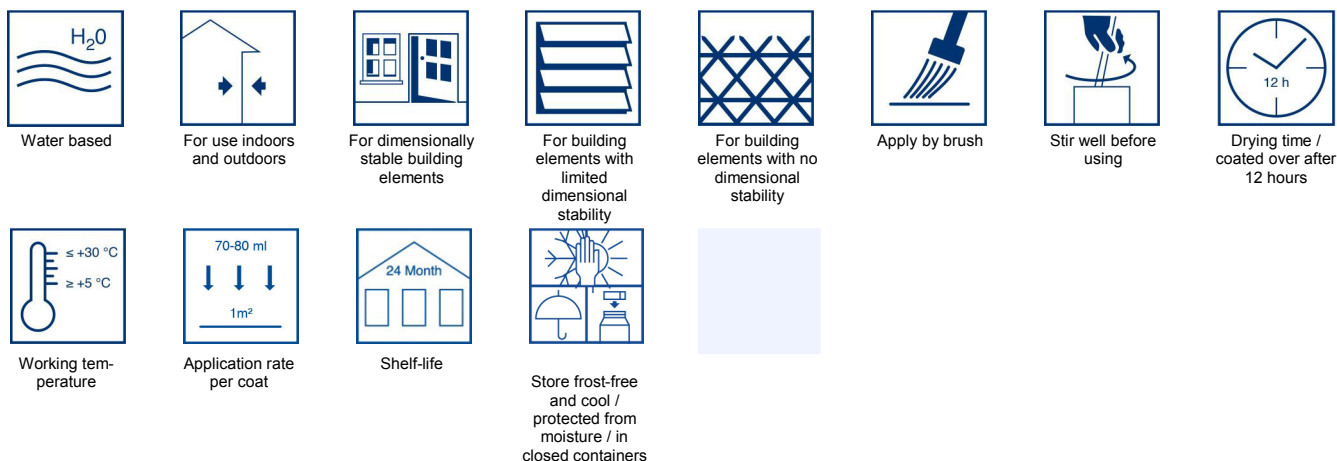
$H_20$

Water based

For use indoors and outdoors

For dimensionally stable building elements

For building elements with limited dimensional stability

For building elements with no dimensional stability

Apply by brush

Stir well before using

12 h

Drying time / coated over after 12 hours

≤ +30 °C

≥ +5 °C

Working temperature

70-80 ml

1m²

Application rate per coat

24 Month

Shelf-life

Store frost-free and cool / protected from moisture / in closed containers